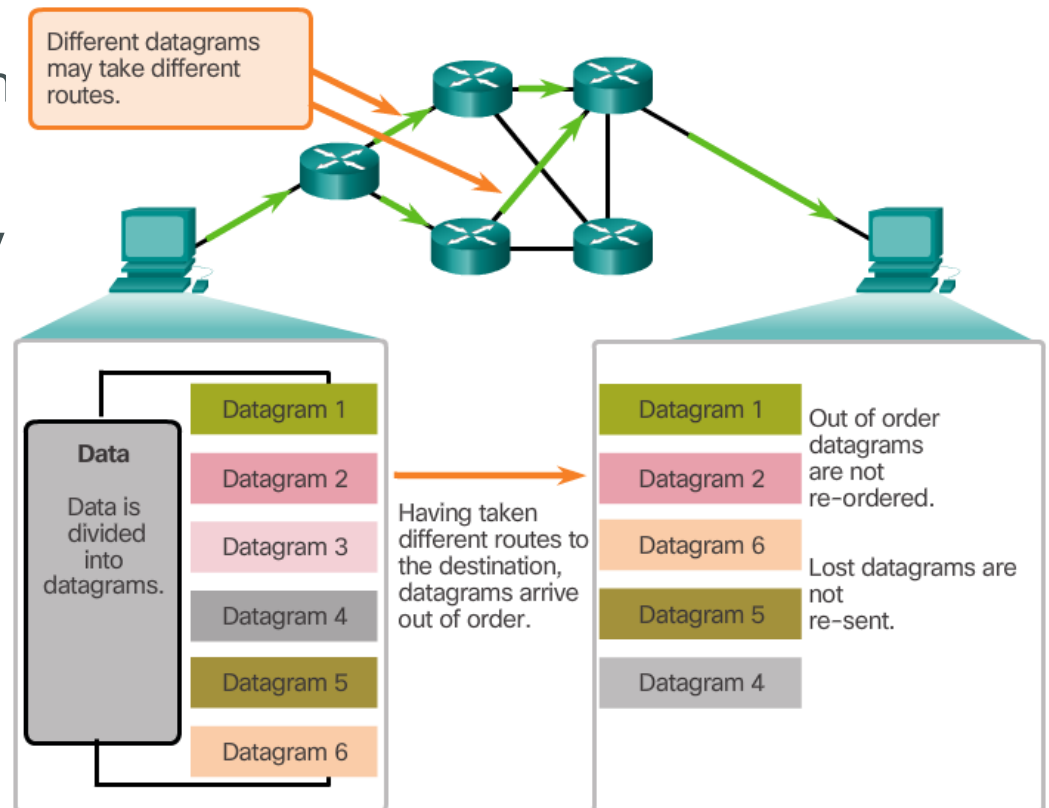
Different datagrams may take different routes.

Data

Data is divided into datagrams.

Datagram 1

Datagram 2

Datagram 3

Datagram 4

Datagram 5

Datagram 6

Having taken different routes to the destination, datagrams arrive out of order.

Datagram 1

Datagram 2

Datagram 6

Datagram 5

Datagram 4

Out of order datagrams are not re-ordered.

Lost datagrams are not re-sent.